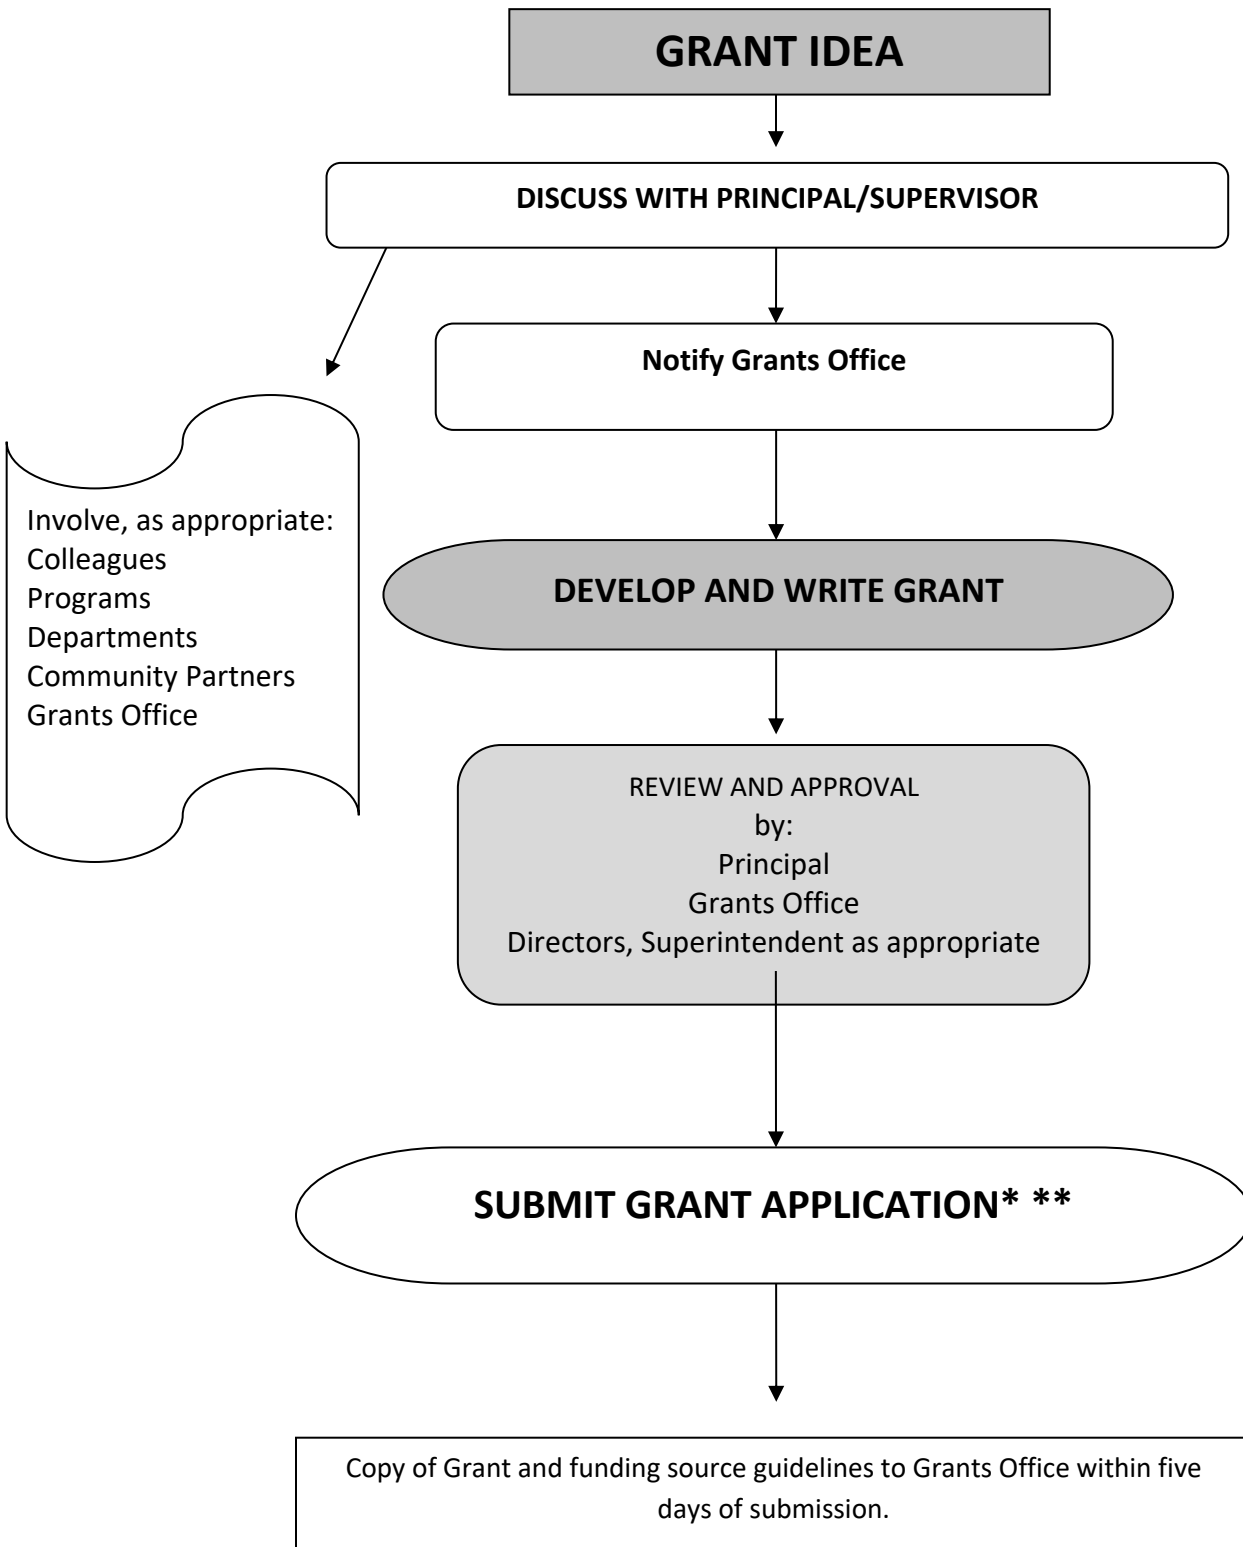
GRANT IDEA

DISCUSS WITH PRINCIPAL/SUPERVISOR

Notify Grants Office

Involve, as appropriate:
Colleagues
Programs
Departments
Community Partners
Grants Office

DEVELOP AND WRITE GRANT

REVIEW AND APPROVAL
by:
Principal
Grants Office
Directors, Superintendent as appropriate

SUBMIT GRANT APPLICATION* **

Copy of Grant and funding source guidelines to Grants Office within five days of submission.